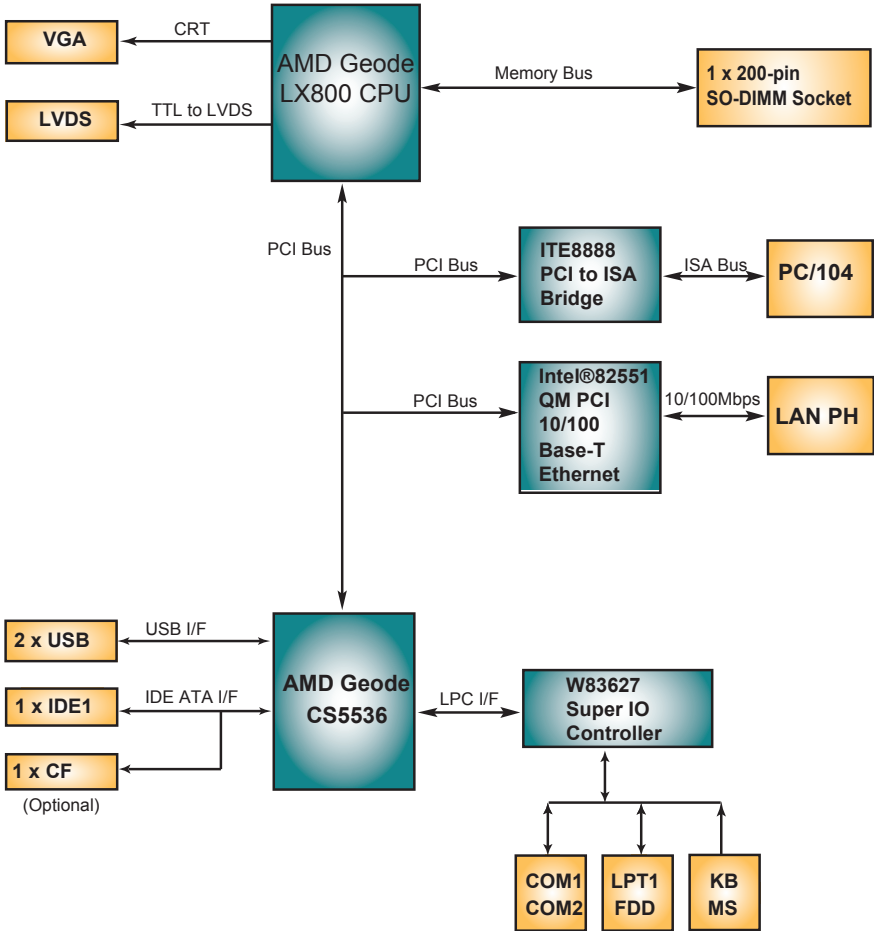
VGA

CRT

LVDS

TTL to LVDS

AMD Geode LX800 CPU

Memory Bus

1 x 200-pin SO-DIMM Socket

PCI Bus

PCI Bus

ITE8888 PCI to ISA Bridge

ISA Bus

PC/104

PCI Bus

Intel®82551 QM PCI 10/100 Base-T Ethernet

10/100Mbps

LAN PH

2 x USB

USB I/F

1 x IDE1

IDE ATA I/F

1 x CF

(Optional)

AMD Geode CS5536

LPC I/F

W83627 Super IO Controller

COM1 COM2

LPT1 FDD

KB MS